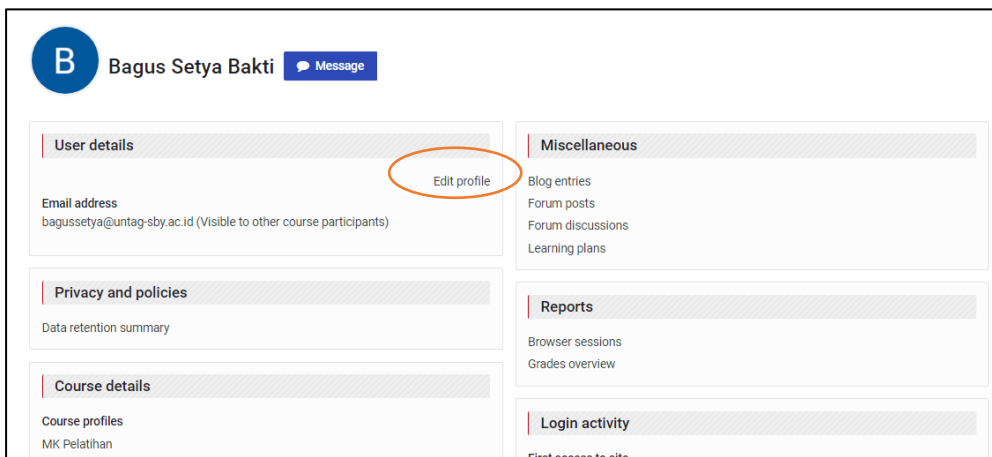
B

Bagus Setya Bakti

Message

User details

Edit profile

Email address
bagussetya@untag-sby.ac.id (Visible to other course participants)

Privacy and policies

Data retention summary

Course details

Course profiles
MK Pelatihan

Miscellaneous

Blog entries
Forum posts
Forum discussions
Learning plans

Reports

Browser sessions
Grades overview

Login activity

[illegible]